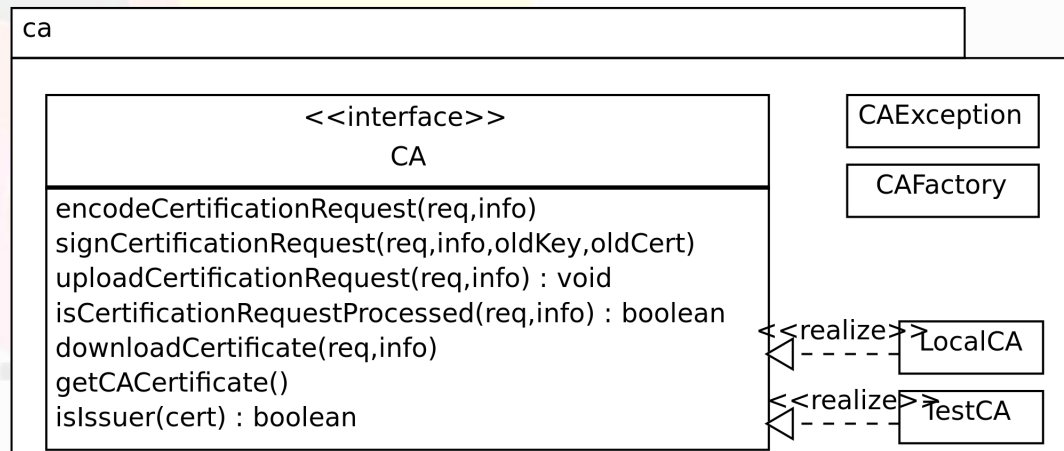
ca

<<interface>>
CA

encodeCertificationRequest(req,info)
signCertificationRequest(req,info,oldKey,oldCert)
uploadCertificationRequest(req,info) : void
isCertificationRequestProcessed(req,info) : boolean
downloadCertificate(req,info)
getCACertificate()
isIssuer(cert) : boolean

CAException

CAFactory

<<realize>>
LocalCA

<<realize>>
TestCA